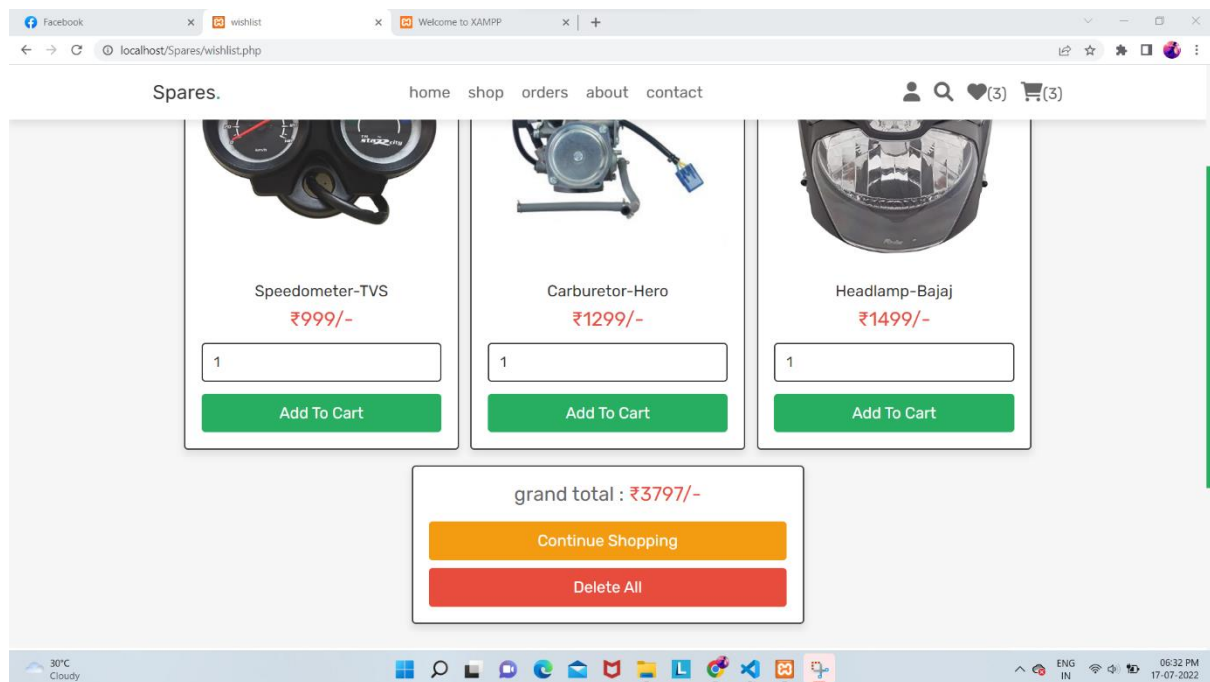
Facebook
wishlist
Welcome to XAMPP
localhost/Spares/wishlist.php

Spares.
home shop orders about contact
(3) (3)

Speedometer-TVS
₹999/-
1
Add To Cart

Carburetor-Hero
₹1299/-
1
Add To Cart

Headlamp-Bajaj
₹1499/-
1
Add To Cart

grand total : ₹3797/-
Continue Shopping
Delete All

30°C
Cloudy
ENG
IN
06:32 PM
17-07-2022